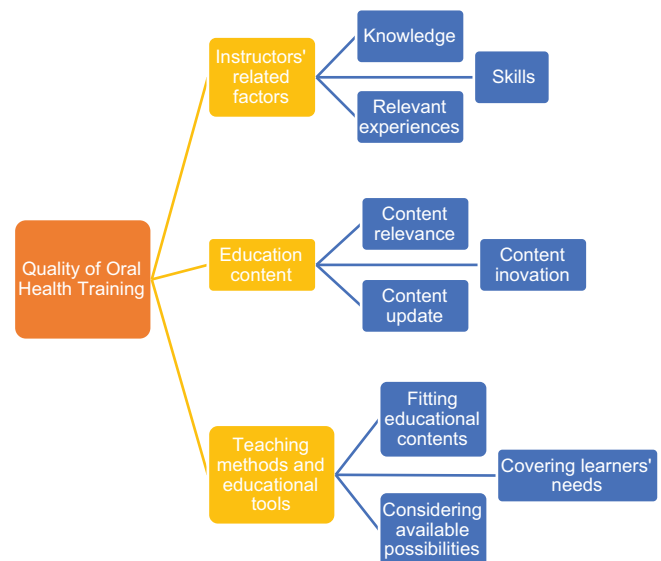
Quality of Oral Health Training

Instructors' related factors

Knowledge

Skills

Relevant experiences

Education content

Content relevance

Content inovation

Content update

Teaching methods and educational tools

Fitting educational contents

Covering learners' needs

Considering available possibilities